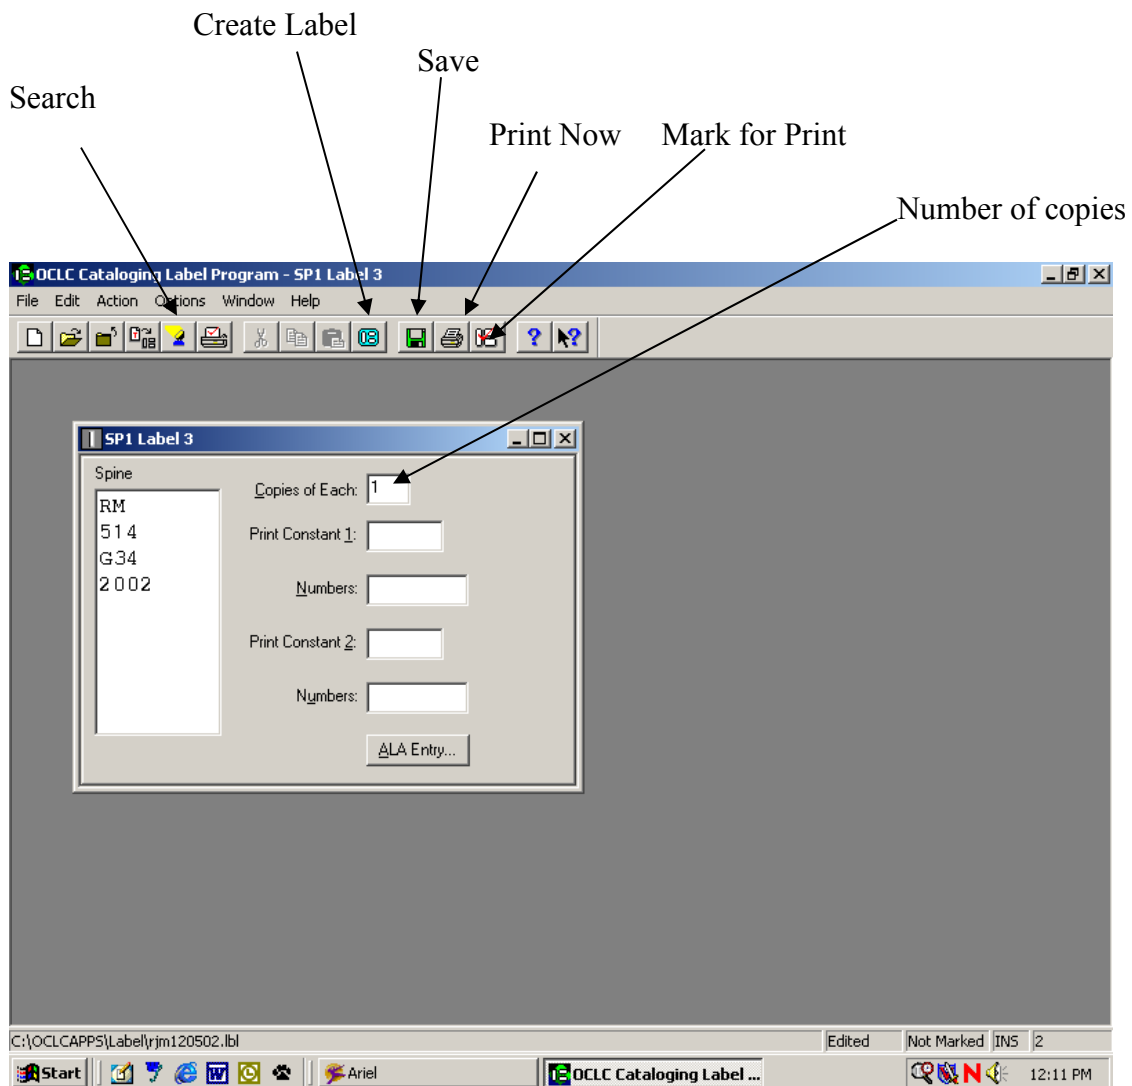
Create Label

Save

Search

Print Now

Mark for Print

Number of copies

OCLC Cataloging Label Program - SP1 Label 3

File Edit Action Options Window Help

SP1 Label 3

Spine

RM
514
G34
2002

Copies of Each: 1

Print Constant 1:

Numbers:

Print Constant 2:

Numbers:

ALA Entry...

C:\OCLCAPPS\Label\rjm120502.lbl | Edited | Not Marked | INS | 2

Start | Ariel | OCLC Cataloging Label ... | 12:11 PM